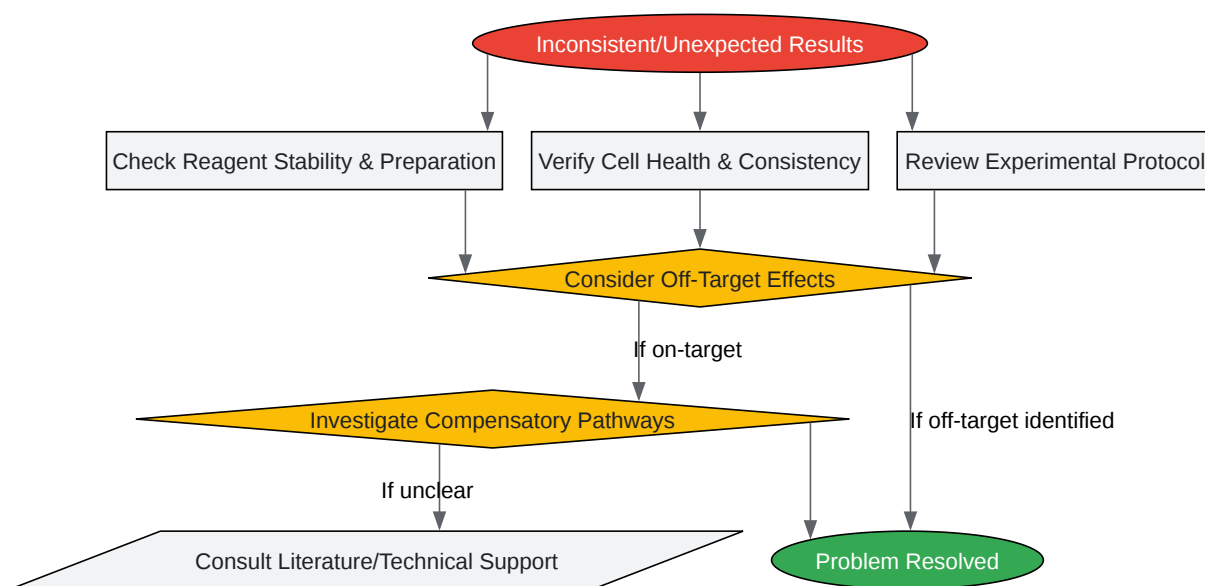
Inconsistent/Unexpected Results

Check Reagent Stability & Preparation

Verify Cell Health & Consistency

Review Experimental Protocol

Consider Off-Target Effects

If on-target

Investigate Compensatory Pathways

If off-target identified

If unclear

Consult Literature/Technical Support

Problem Resolved